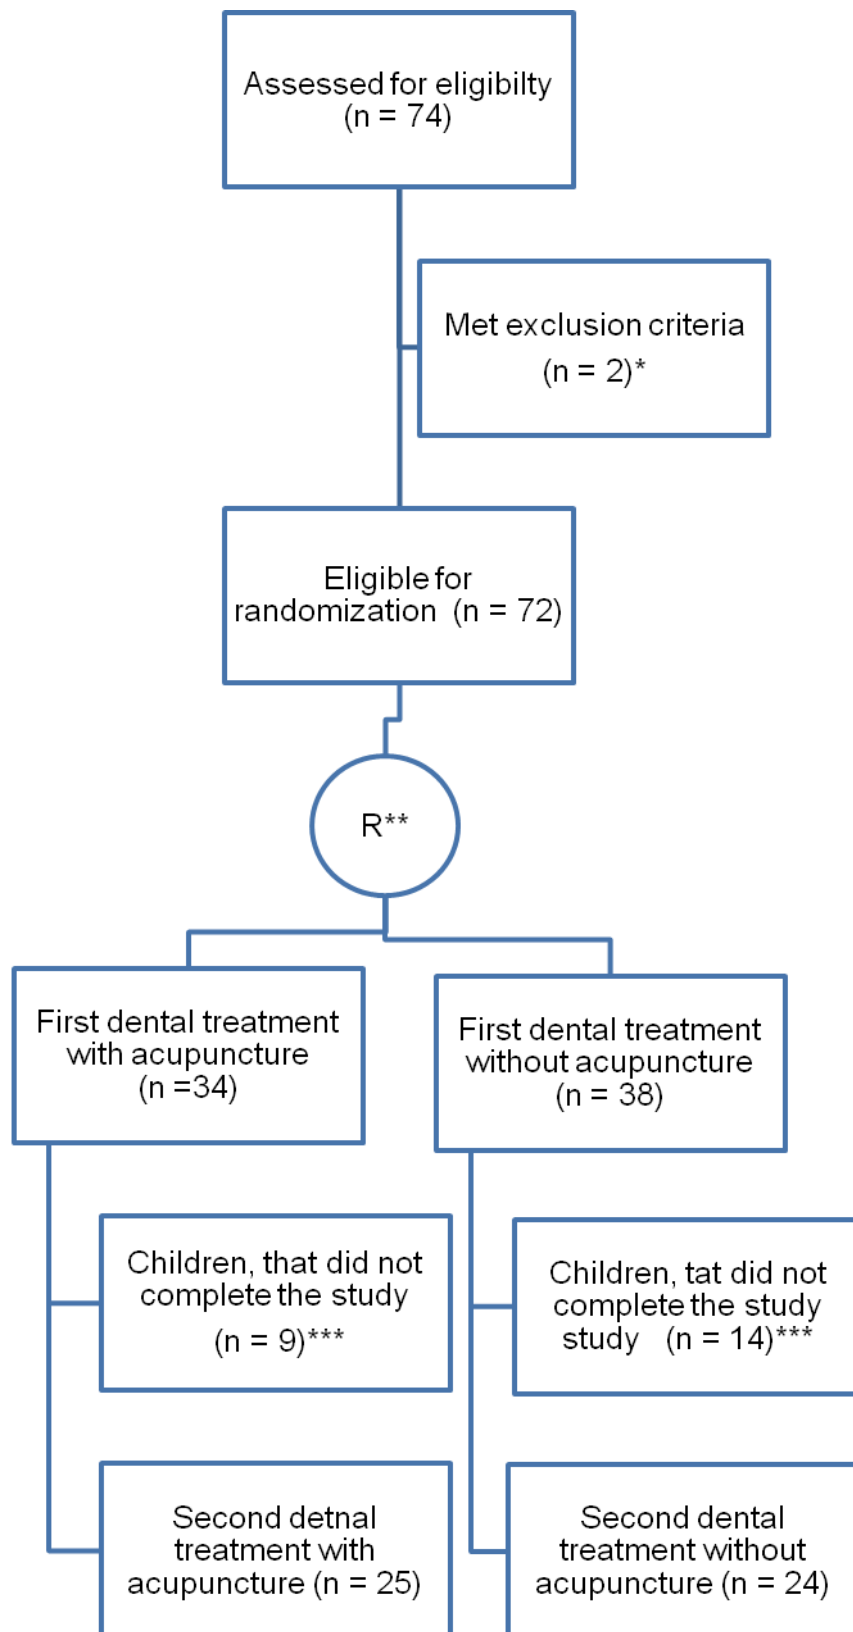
Assessed for eligibilty (n = 74)

Met exclusion criteria (n = 2)*

Eligible for randomization (n = 72)

R**

First dental treatment with acupuncture (n =34)

First dental treatment without acupuncture (n = 38)

Children, that did not complete the study (n = 9)***

Children, tat did not complete the study study (n = 14)***

Second detnal treatment with acupuncture (n = 25)

Second dental treatment without acupuncture (n = 24)